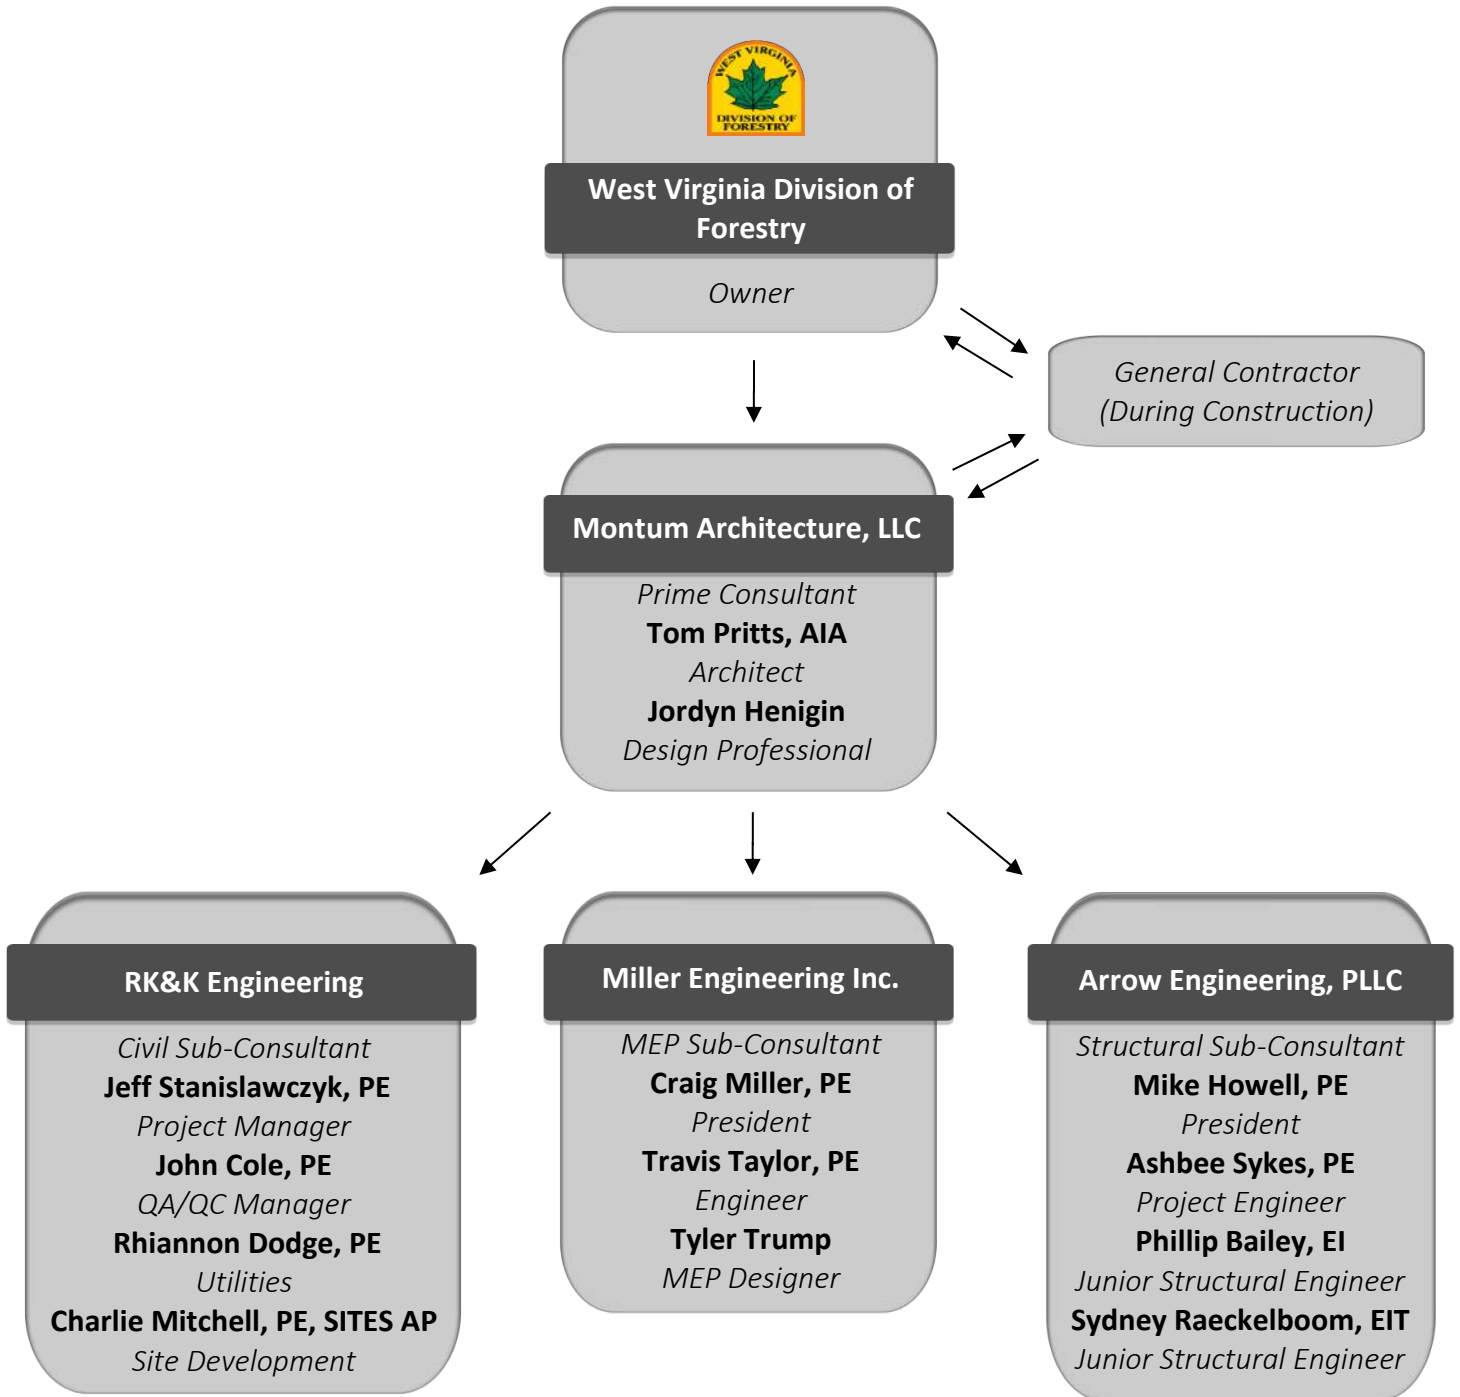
WEST VIRGINIA
DIVISION OF FORESTRY

West Virginia Division of Forestry
Owner

General Contractor
(During Construction)

Montum Architecture, LLC
Prime Consultant
Tom Pritts, AIA
Architect
Jordyn Henigin
Design Professional

RK&K Engineering
Civil Sub-Consultant
Jeff Stanislawczyk, PE
Project Manager
John Cole, PE
QA/QC Manager
Rhiannon Dodge, PE
Utilities
Charlie Mitchell, PE, SITES AP
Site Development

Miller Engineering Inc.
MEP Sub-Consultant
Craig Miller, PE
President
Travis Taylor, PE
Engineer
Tyler Trump
MEP Designer

Arrow Engineering, PLLC
Structural Sub-Consultant
Mike Howell, PE
President
Ashbee Sykes, PE
Project Engineer
Phillip Bailey, EI
Junior Structural Engineer
Sydney Raeckelboom, EIT
Junior Structural Engineer